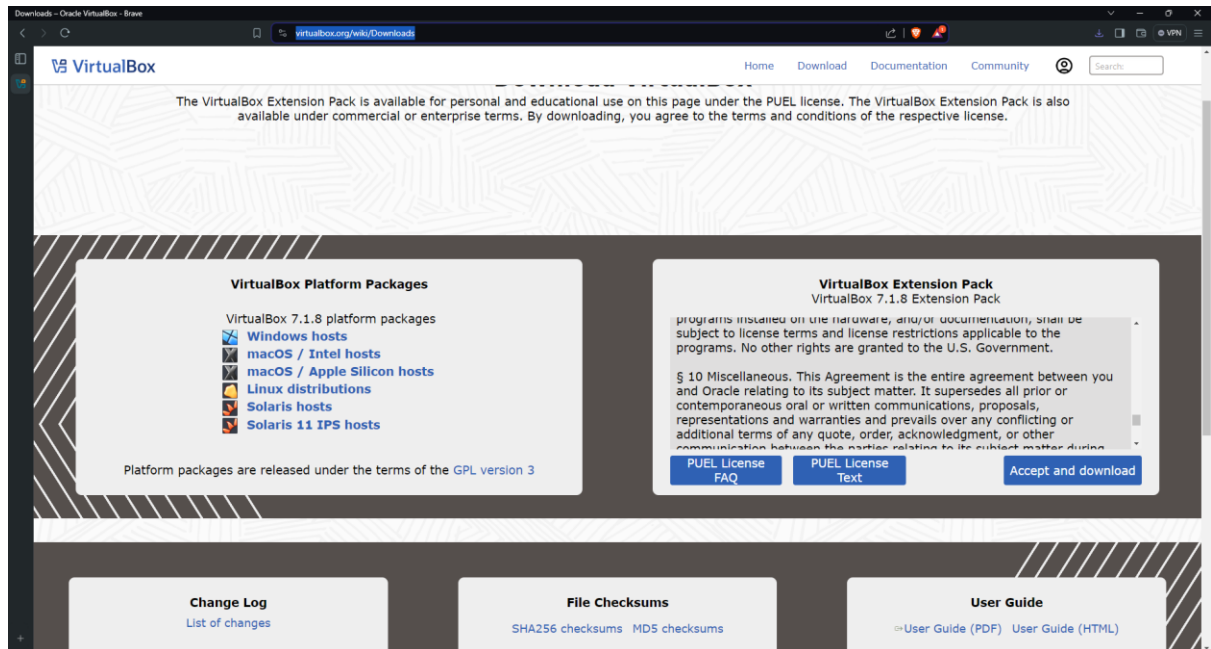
Downloads – Oracle VirtualBox - Brave

virtualbox.org/wiki/Downloads

VPN

VirtualBox

Home Download Documentation Community

Search

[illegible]

The VirtualBox Extension Pack is available for personal and educational use on this page under the PUEL license. The VirtualBox Extension Pack is also available under commercial or enterprise terms. By downloading, you agree to the terms and conditions of the respective license.

VirtualBox Platform Packages

VirtualBox 7.1.8 platform packages
Windows hosts
macOS / Intel hosts
macOS / Apple Silicon hosts
Linux distributions
Solaris hosts
Solaris 11 IPS hosts

Platform packages are released under the terms of the GPL version 3

VirtualBox Extension Pack
VirtualBox 7.1.8 Extension Pack

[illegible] subject to license terms and license restrictions applicable to the programs. No other rights are granted to the U.S. Government.

§ 10 Miscellaneous. This Agreement is the entire agreement between you and Oracle relating to its subject matter. It supersedes all prior or contemporaneous oral or written communications, proposals, representations and warranties and prevails over any conflicting or additional terms of any quote, order, acknowledgment, or other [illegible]

PUEL License FAQ
PUEL License Text
Accept and download

Change Log
List of changes

File Checksums
SHA256 checksums MD5 checksums

User Guide
User Guide (PDF) User Guide (HTML)